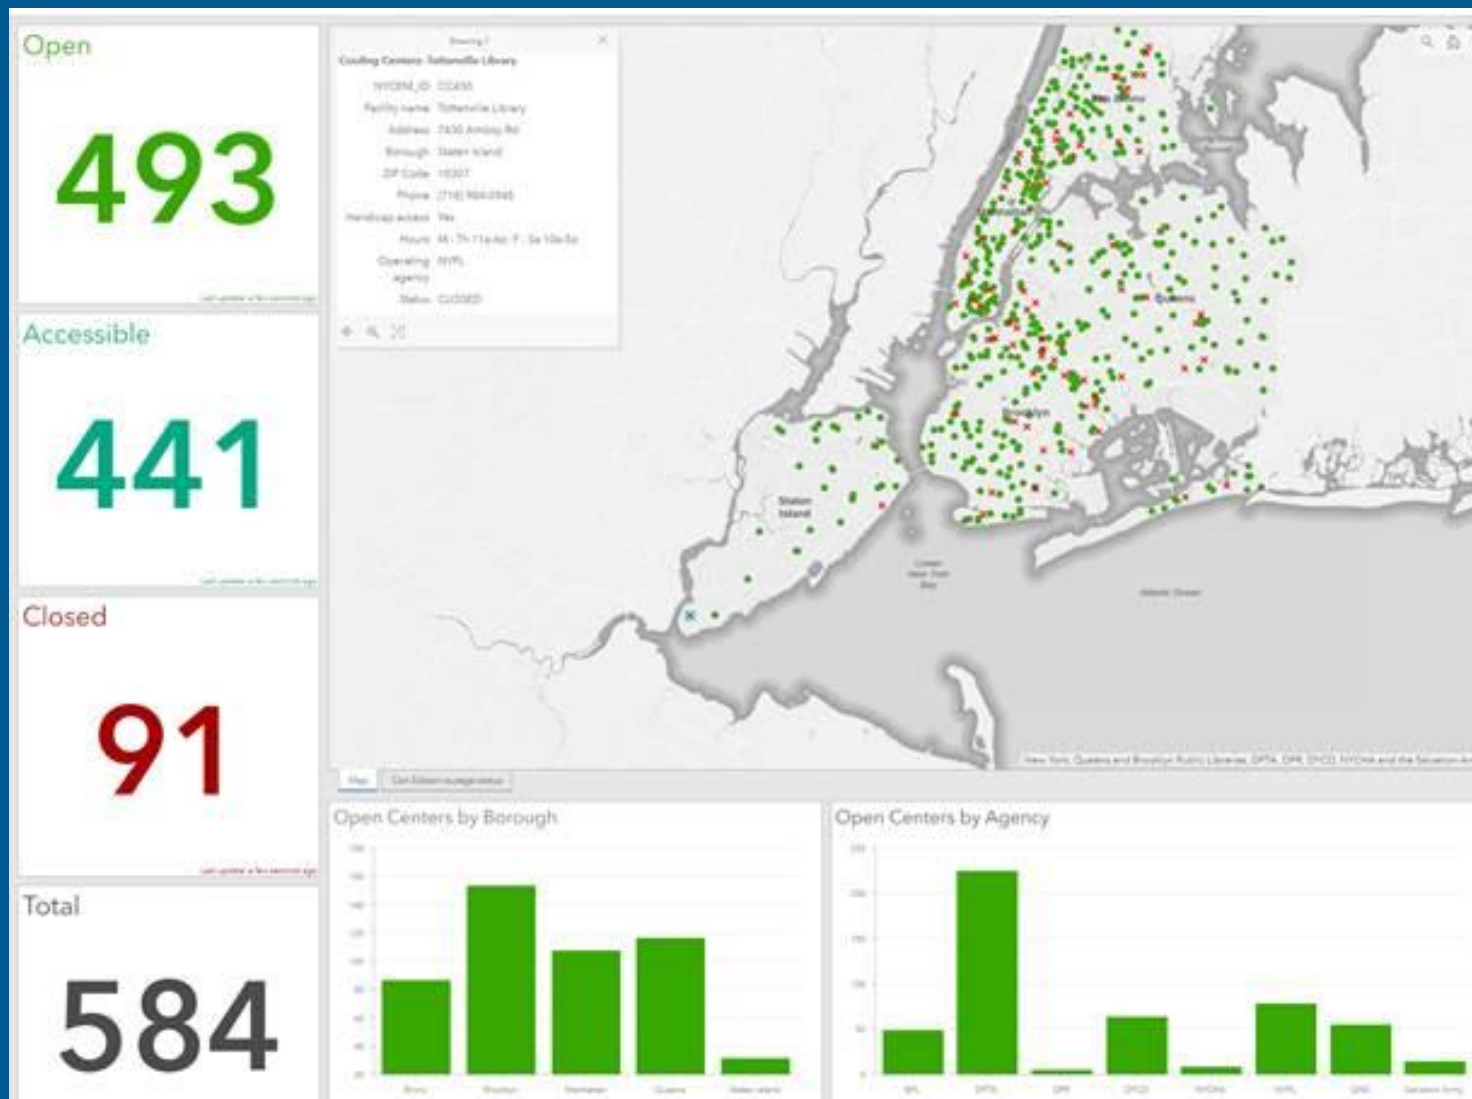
Open

493

Accessible

441

Closed

91

Total

584

Cooling Centers: Tottenville Library

NYCEM_ID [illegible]
Facility name Tottenville Library
Address 7430 Amboy Rd
Borough Staten Island
ZIP Code 10307
Phone (718) 984-0945
Handicap access Yes
Hours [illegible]
Operating agency NYPL
Status CLOSED

Staten Island

Brooklyn

Queens

Map

Open Centers by Borough

Bronx Brooklyn Manhattan Queens Staten Island

Open Centers by Agency

BPL DFTA DPR DYCD NYCHA NYPL QPL Salvation Army